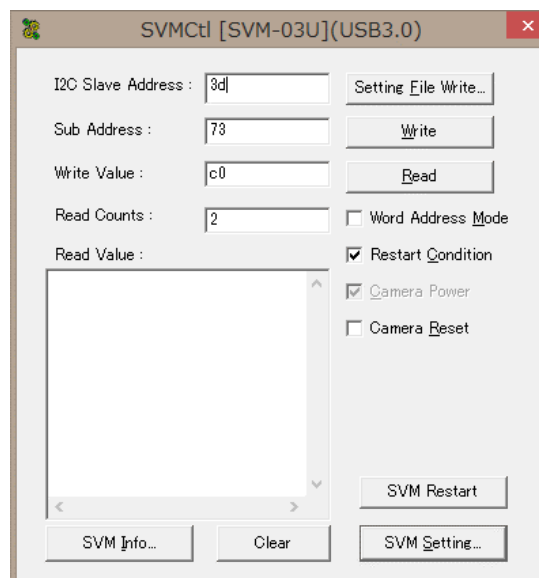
SVMCtl [SVM-03U](USB3.0)

I2C Slave Address : 3d

Sub Address : 73

Write Value : c0

Read Counts : 2

Read Value :

Setting File Write...

Write

Read

Word Address Mode

Restart Condition

Camera Power

Camera Reset

SVM Restart

SVM Info...

Clear

SVM Setting...